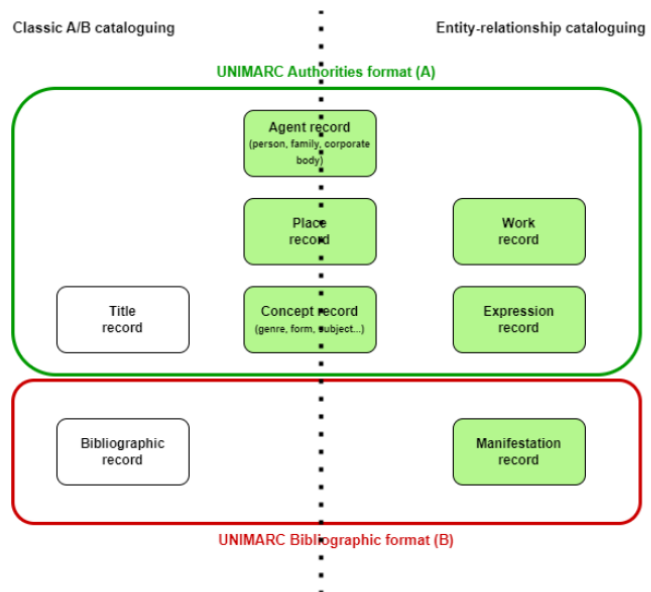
Classic A/B cataloguing

Entity-relationship cataloguing

UNIMARC Authorities format (A)

Agent record
(person, family, corporate body)

Place record

Work record

Title record

Concept record
(genre, form, subject...)

Expression record

Bibliographic record

Manifestation record

UNIMARC Bibliographic format (B)